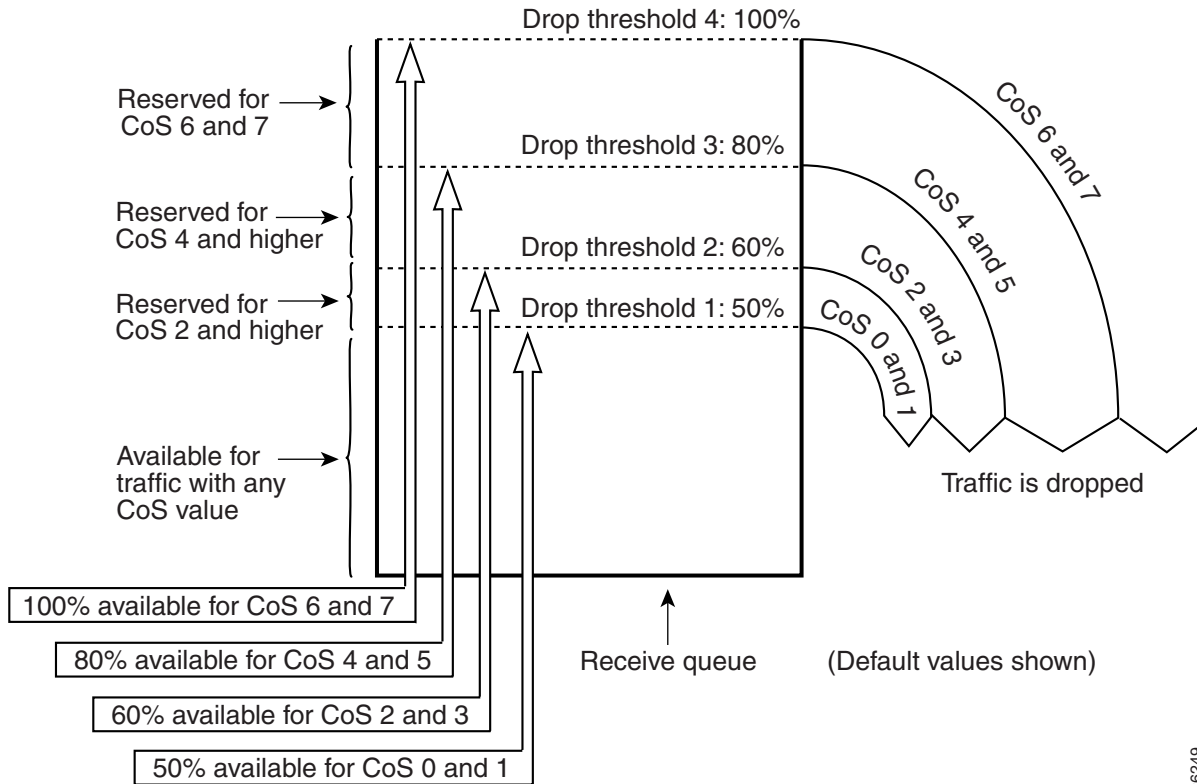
Drop threshold 4: 100%

Reserved for CoS 6 and 7

Drop threshold 3: 80%

Reserved for CoS 4 and higher

Drop threshold 2: 60%

Reserved for CoS 2 and higher

Drop threshold 1: 50%

Available for traffic with any CoS value

CoS 6 and 7

CoS 4 and 5

CoS 2 and 3

CoS 0 and 1

Traffic is dropped

100% available for CoS 6 and 7

80% available for CoS 4 and 5

Receive queue

(Default values shown)

60% available for CoS 2 and 3

50% available for CoS 0 and 1

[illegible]